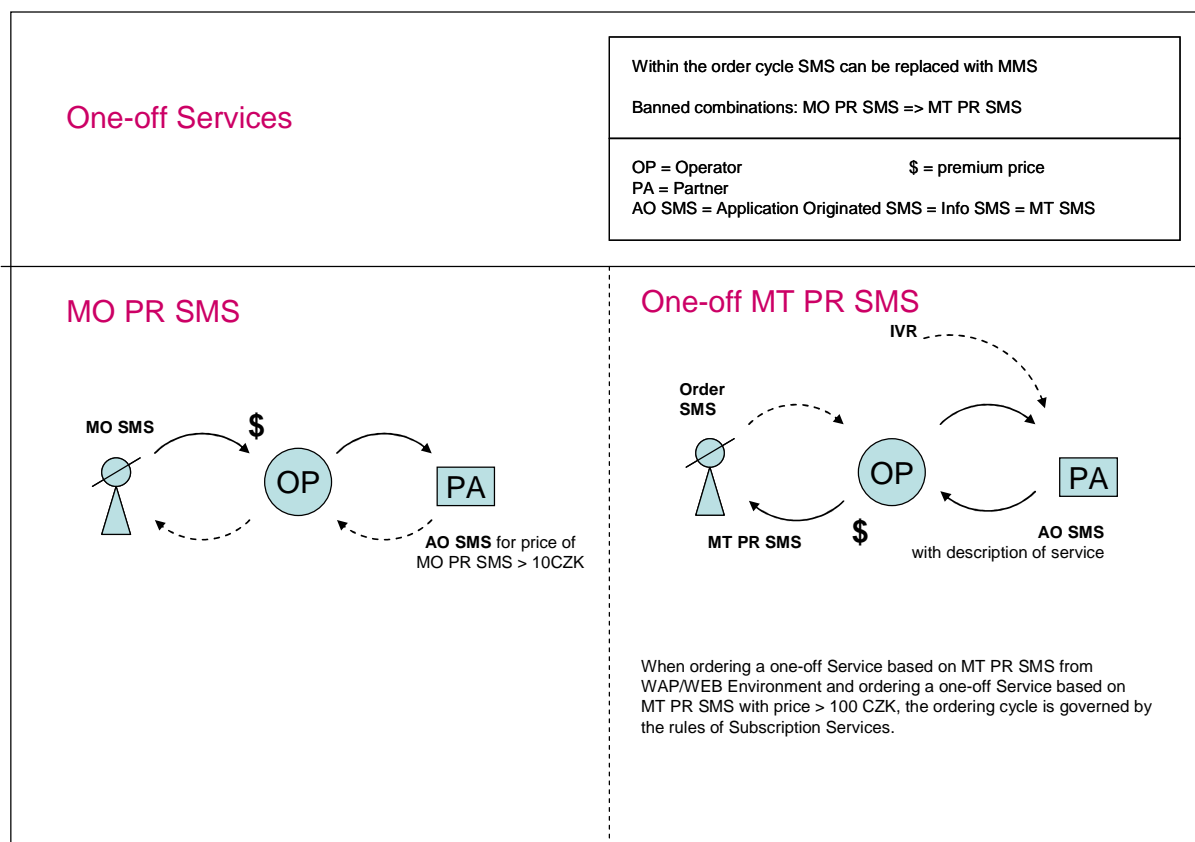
One-off Services

Within the order cycle SMS can be replaced with MMS

Banned combinations: MO PR SMS => MT PR SMS

OP = Operator
$ = premium price
PA = Partner
AO SMS = Application Originated SMS = Info SMS = MT SMS

MO PR SMS

MO SMS

$

OP

PA

AO SMS for price of MO PR SMS > 10CZK

One-off MT PR SMS

IVR

Order SMS

OP

PA

MT PR SMS

$

AO SMS with description of service

When ordering a one-off Service based on MT PR SMS from WAP/WEB Environment and ordering a one-off Service based on MT PR SMS with price > 100 CZK, the ordering cycle is governed by the rules of Subscription Services.